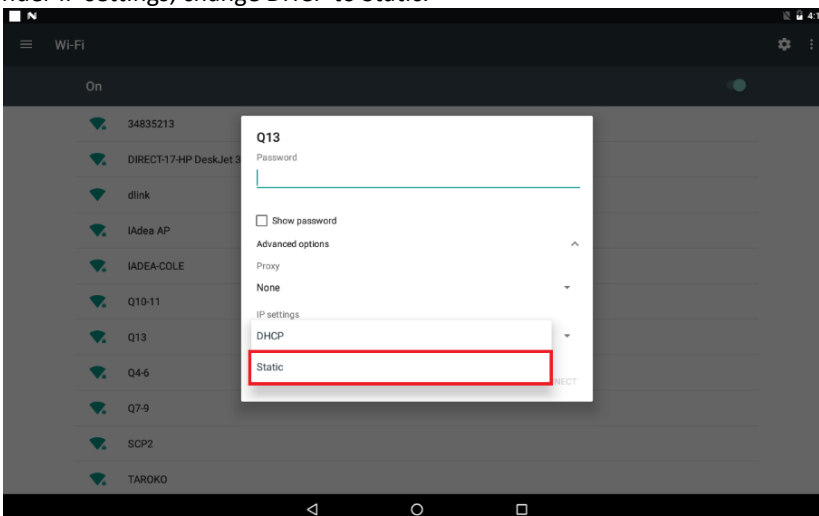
nder IP settings, change DHCP to Static.

Wi-Fi

On

34835213

DIRECT-17-HP DeskJet 3

dlink

IAdea AP

IADEA-COLE

Q10-11

Q13

Q4-6

Q7-9

SCP2

TAROKO

Q13

Password

Show password

Advanced options

Proxy

None

IP settings

DHCP

Static

NECT